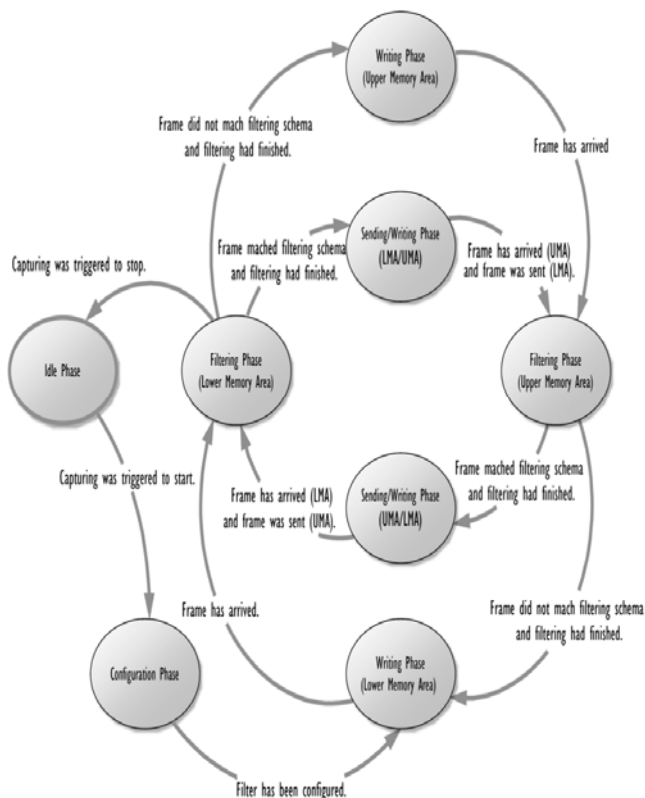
Writing Phase
(Upper Memory Area)

Frame did not mach filtering schema and filtering had finished.

Frame has arrived

Frame mached filtering schema and filtering had finished.

Sending/Writing Phase
(LMA/UMA)

Frame has arrived (UMA) and frame was sent (LMA).

Capturing was triggered to stop.

Idle Phase

Filtering Phase
(Lower Memory Area)

Filtering Phase
(Upper Memory Area)

Frame mached filtering schema and filtering had finished.

Capturing was triggered to start.

Frame has arrived (LMA) and frame was sent (UMA).

Sending/Writing Phase
(UMA/LMA)

Frame has arrived.

Frame did not mach filtering schema and filtering had finished.

Configuration Phase

Writing Phase
(Lower Memory Area)

Filter has been configured.